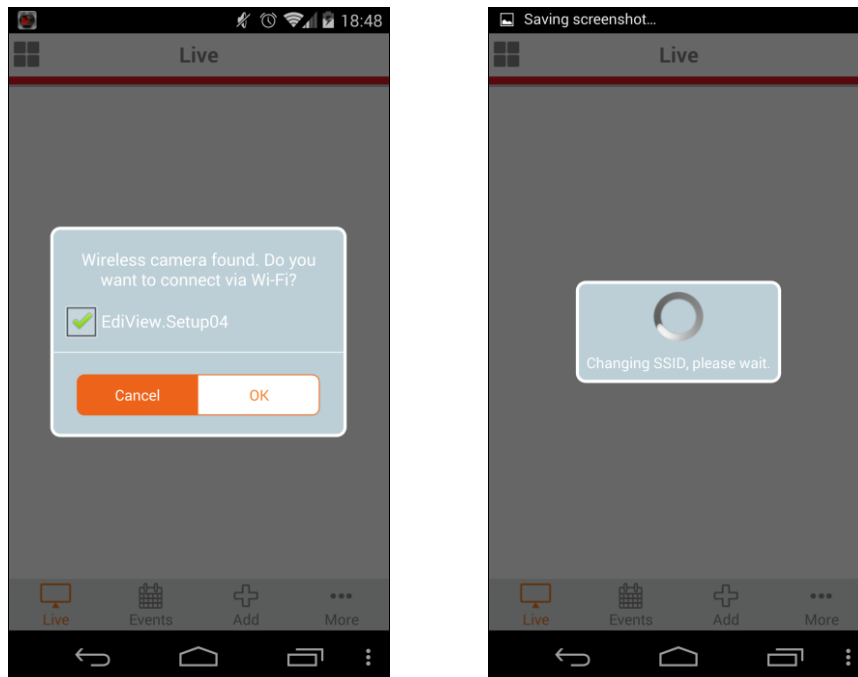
18:48

Live

Wireless camera found. Do you want to connect via Wi-Fi?

EdiView.Setup04

Cancel

OK

Live

Events

Add

More

Saving screenshot...

Live

Changing SSID, please wait.

Live

Events

Add

More